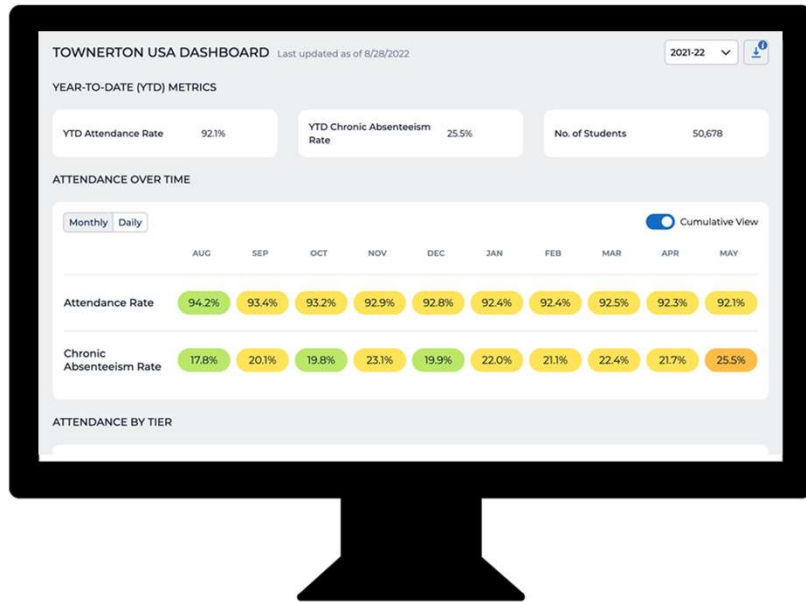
TOWNERTON USA DASHBOARD Last updated as of 8/28/2022

2021-22

YEAR-TO-DATE (YTD) METRICS

YTD Attendance Rate 92.1%

YTD Chronic Absenteeism Rate 25.5%

No. of Students 50,678

ATTENDANCE OVER TIME

Monthly Daily

Cumulative View

| | AUG | SEP | OCT | NOV | DEC | JAN | FEB | MAR | APR | MAY |
|---|---|---|---|---|---|---|---|---|---|---|
| Attendance Rate | 94.2% | 93.4% | 93.2% | 92.9% | 92.8% | 92.4% | 92.4% | 92.5% | 92.3% | 92.1% |
| Chronic Absenteeism Rate | 17.8% | 20.1% | 19.8% | 23.1% | 19.9% | 22.0% | 21.1% | 22.4% | 21.7% | 25.5% |

ATTENDANCE BY TIER